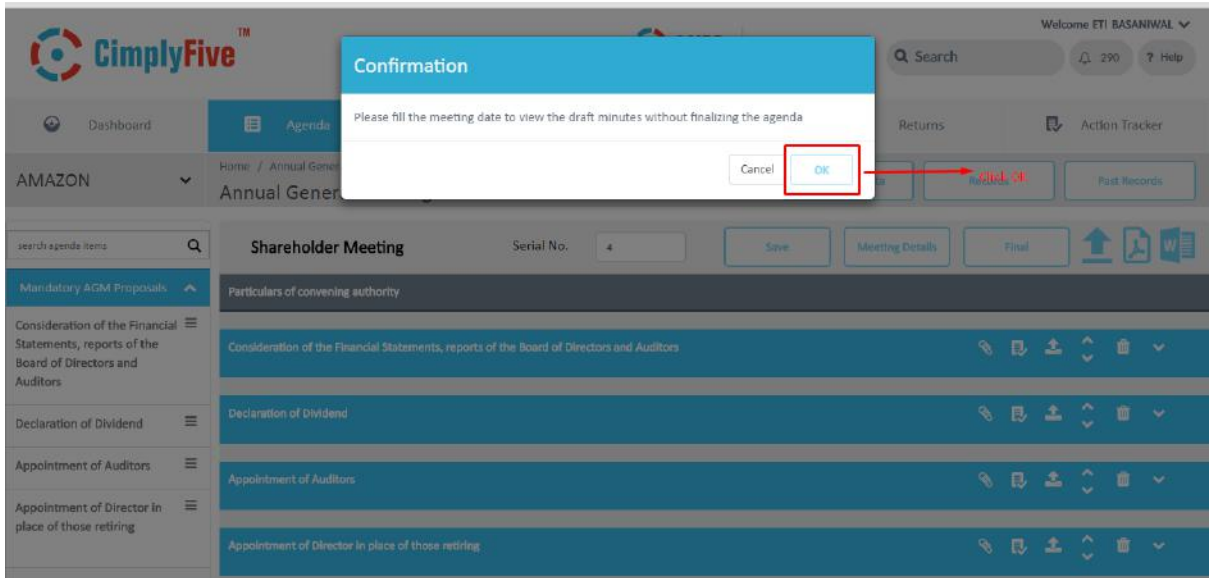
CimplyFive™

Welcome ETI BASANIWAL

Search

290 ? Help

Dashboard

Agenda

Returns

Action Tracker

Confirmation

Please fill the meeting date to view the draft minutes without finalizing the agenda

Cancel OK

Click OK

AMAZON

Home / Annual Gener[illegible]

Annual Gener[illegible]

Records

Past Records

search agenda items

Shareholder Meeting

Serial No. 4

Save

Meeting Details

Final

Mandatory AGM Proposals

Particulars of convening authority

Consideration of the Financial Statements, reports of the Board of Directors and Auditors

Consideration of the Financial Statements, reports of the Board of Directors and Auditors

Declaration of Dividend

Declaration of Dividend

Appointment of Auditors

Appointment of Auditors

Appointment of Director in place of those retiring

Appointment of Director in place of those retiring